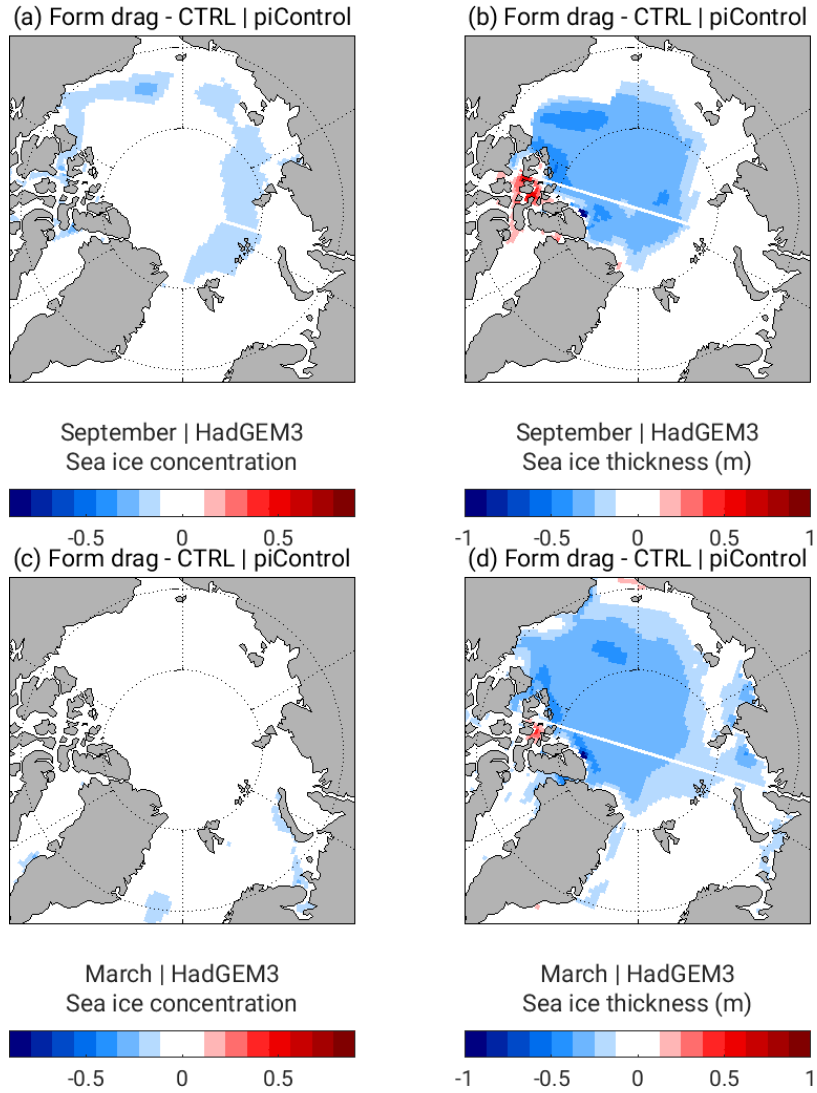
(a) Form drag - CTRL | piControl

September | HadGEM3
Sea ice concentration

-0.5 0 0.5

(b) Form drag - CTRL | piControl

September | HadGEM3
Sea ice thickness (m)

-1 -0.5 0 0.5 1

(c) Form drag - CTRL | piControl

March | HadGEM3
Sea ice concentration

-0.5 0 0.5

(d) Form drag - CTRL | piControl

March | HadGEM3
Sea ice thickness (m)

-1 -0.5 0 0.5 1